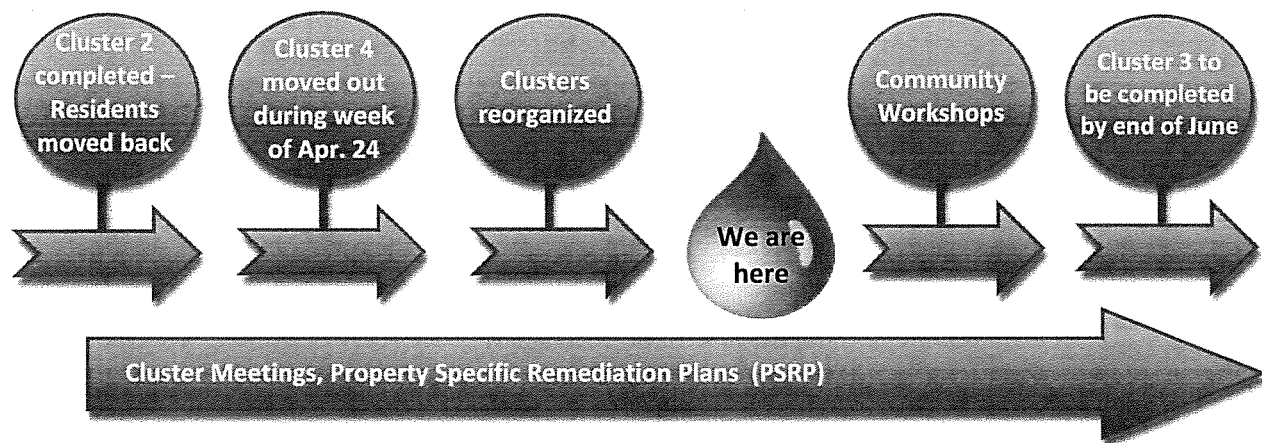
Cluster 2 completed – Residents moved back

Cluster 4 moved out during week of Apr. 24

Clusters reorganized

We are here

Community Workshops

Cluster 3 to be completed by end of June

Cluster Meetings, Property Specific Remediation Plans (PSRP)